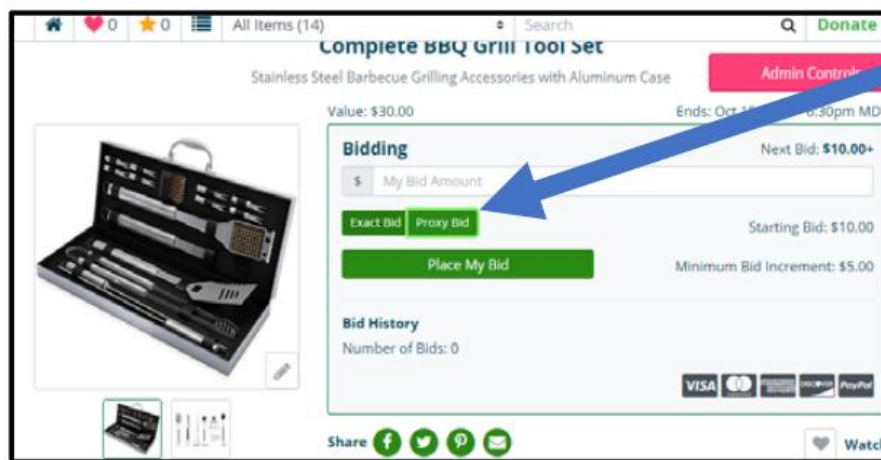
0 0 All Items (14) Search Donate

Complete BBQ Grill Tool Set

Stainless Steel Barbecue Grilling Accessories with Aluminum Case

Admin Contro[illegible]

Value: $30.00

Ends: Oct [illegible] 6:30pm MD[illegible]

Bidding

Next Bid: $10.00+

$ My Bid Amount

Exact Bid Proxy Bid

Starting Bid: $10.00

Place My Bid

Minimum Bid Increment: $5.00

Bid History

Number of Bids: 0

VISA DISCOVER PayPal

Share

Watc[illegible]